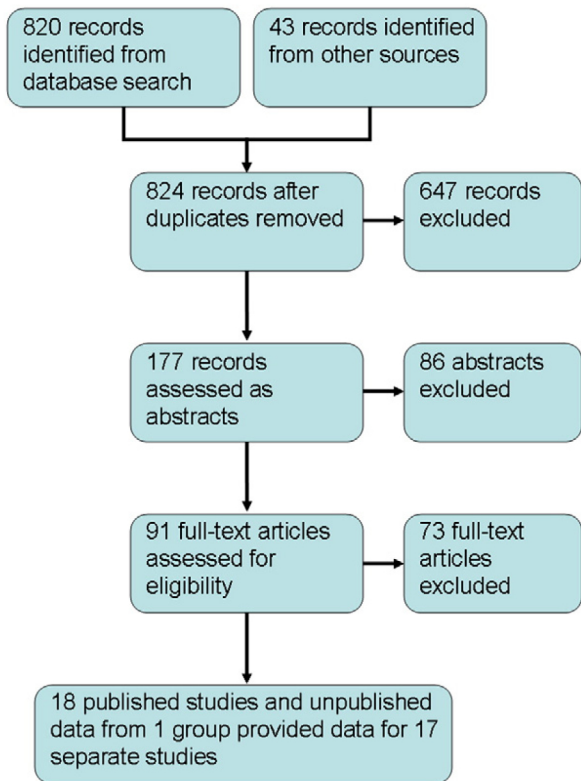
820 records identified from database search

43 records identified from other sources

824 records after duplicates removed

647 records excluded

177 records assessed as abstracts

86 abstracts excluded

91 full-text articles assessed for eligibility

73 full-text articles excluded

18 published studies and unpublished data from 1 group provided data for 17 separate studies